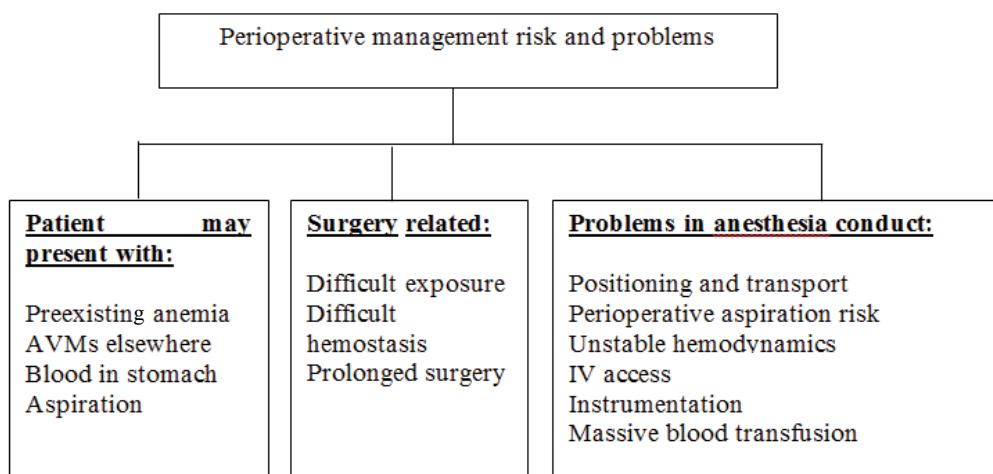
Perioperative management risk and problems

Patient may present with:

Preexisting anemia
AVMs elsewhere
Blood in stomach
Aspiration

Surgery related:

Difficult exposure
Difficult hemostasis
Prolonged surgery

Problems in anesthesia conduct:

Positioning and transport
Perioperative aspiration risk
Unstable hemodynamics
IV access
Instrumentation
Massive blood transfusion